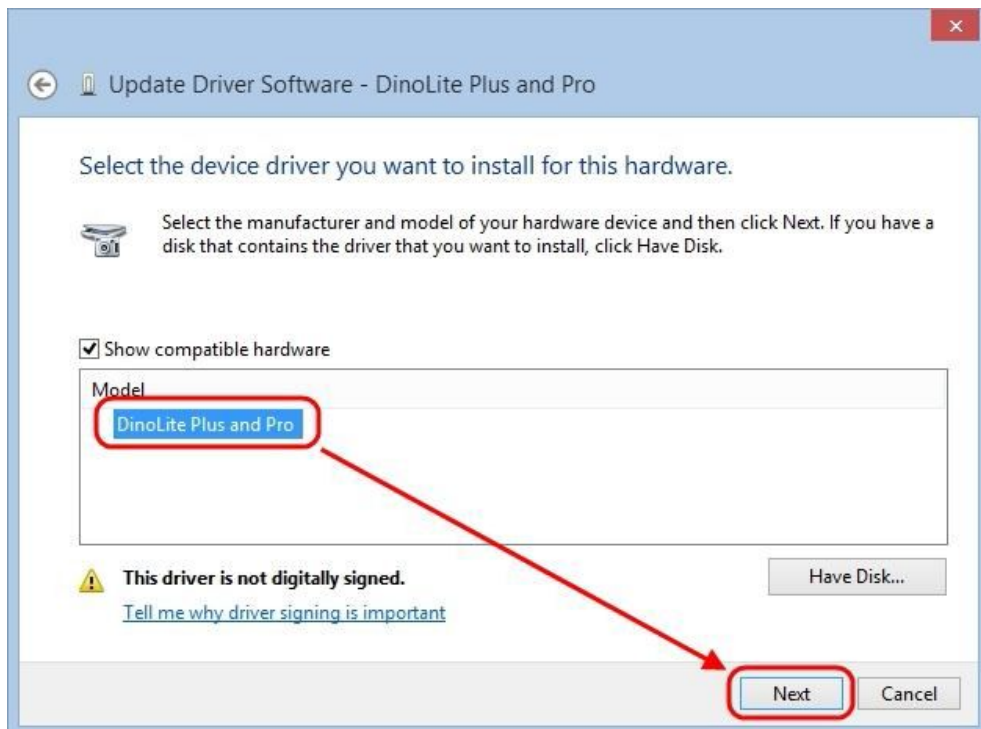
Update Driver Software - DinoLite Plus and Pro

Select the device driver you want to install for this hardware.

Select the manufacturer and model of your hardware device and then click Next. If you have a disk that contains the driver that you want to install, click Have Disk.

Show compatible hardware

Model

DinoLite Plus and Pro

This driver is not digitally signed.

Tell me why driver signing is important

Have Disk...

Next

Cancel